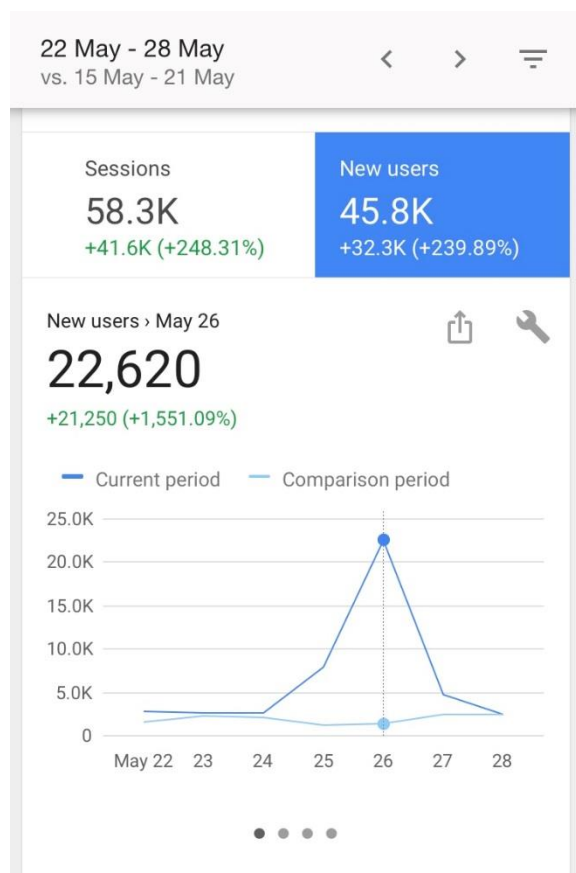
22 May - 28 May
vs. 15 May - 21 May

Sessions
58.3K
+41.6K (+248.31%)

New users
45.8K
+32.3K (+239.89%)

New users › May 26
22,620
+21,250 (+1,551.09%)

Current period
Comparison period

25.0K
20.0K
15.0K
10.0K
5.0K
0

May 22
23
24
25
26
27
28